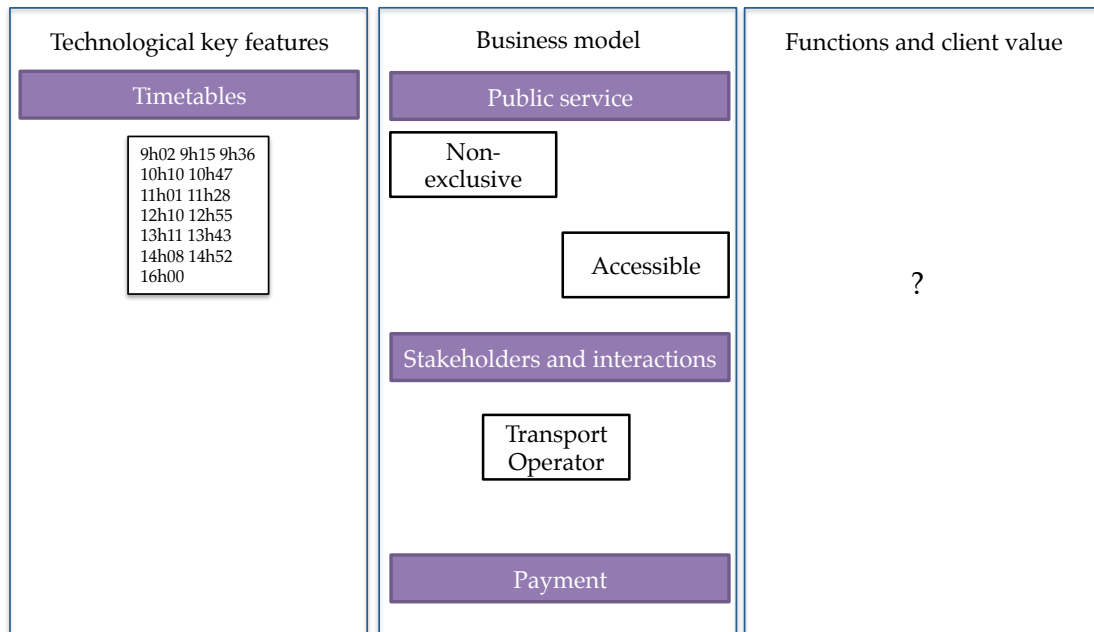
Technological key features

Timetables

9h02 9h15 9h36
10h10 10h47
11h01 11h28
12h10 12h55
13h11 13h43
14h08 14h52
16h00

Business model

Public service

Non-exclusive

Accessible

Stakeholders and interactions

Transport Operator

Payment

Functions and client value

?